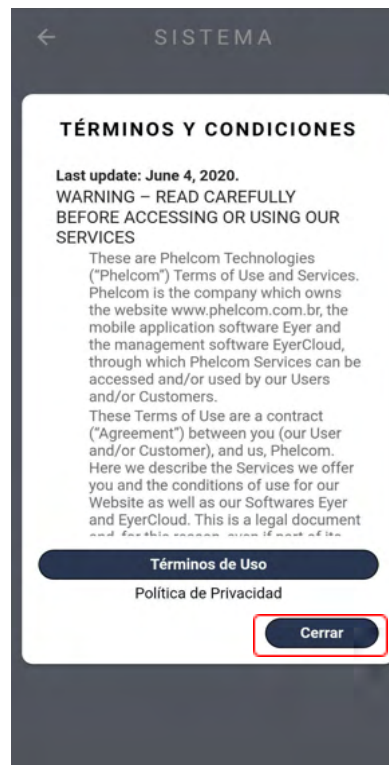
← SISTEMA

TÉRMINOS Y CONDICIONES

Last update: June 4, 2020.
WARNING – READ CAREFULLY BEFORE ACCESSING OR USING OUR SERVICES

These are Phelcom Technologies ("Phelcom") Terms of Use and Services. Phelcom is the company which owns the website www.phelcom.com.br, the mobile application software Eyer and the management software EyerCloud, through which Phelcom Services can be accessed and/or used by our Users and/or Customers.

These Terms of Use are a contract ("Agreement") between you (our User and/or Customer), and us, Phelcom. Here we describe the Services we offer you and the conditions of use for our Website as well as our Softwares Eyer and EyerCloud. This is a legal document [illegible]

Términos de Uso

Política de Privacidad

Cerrar